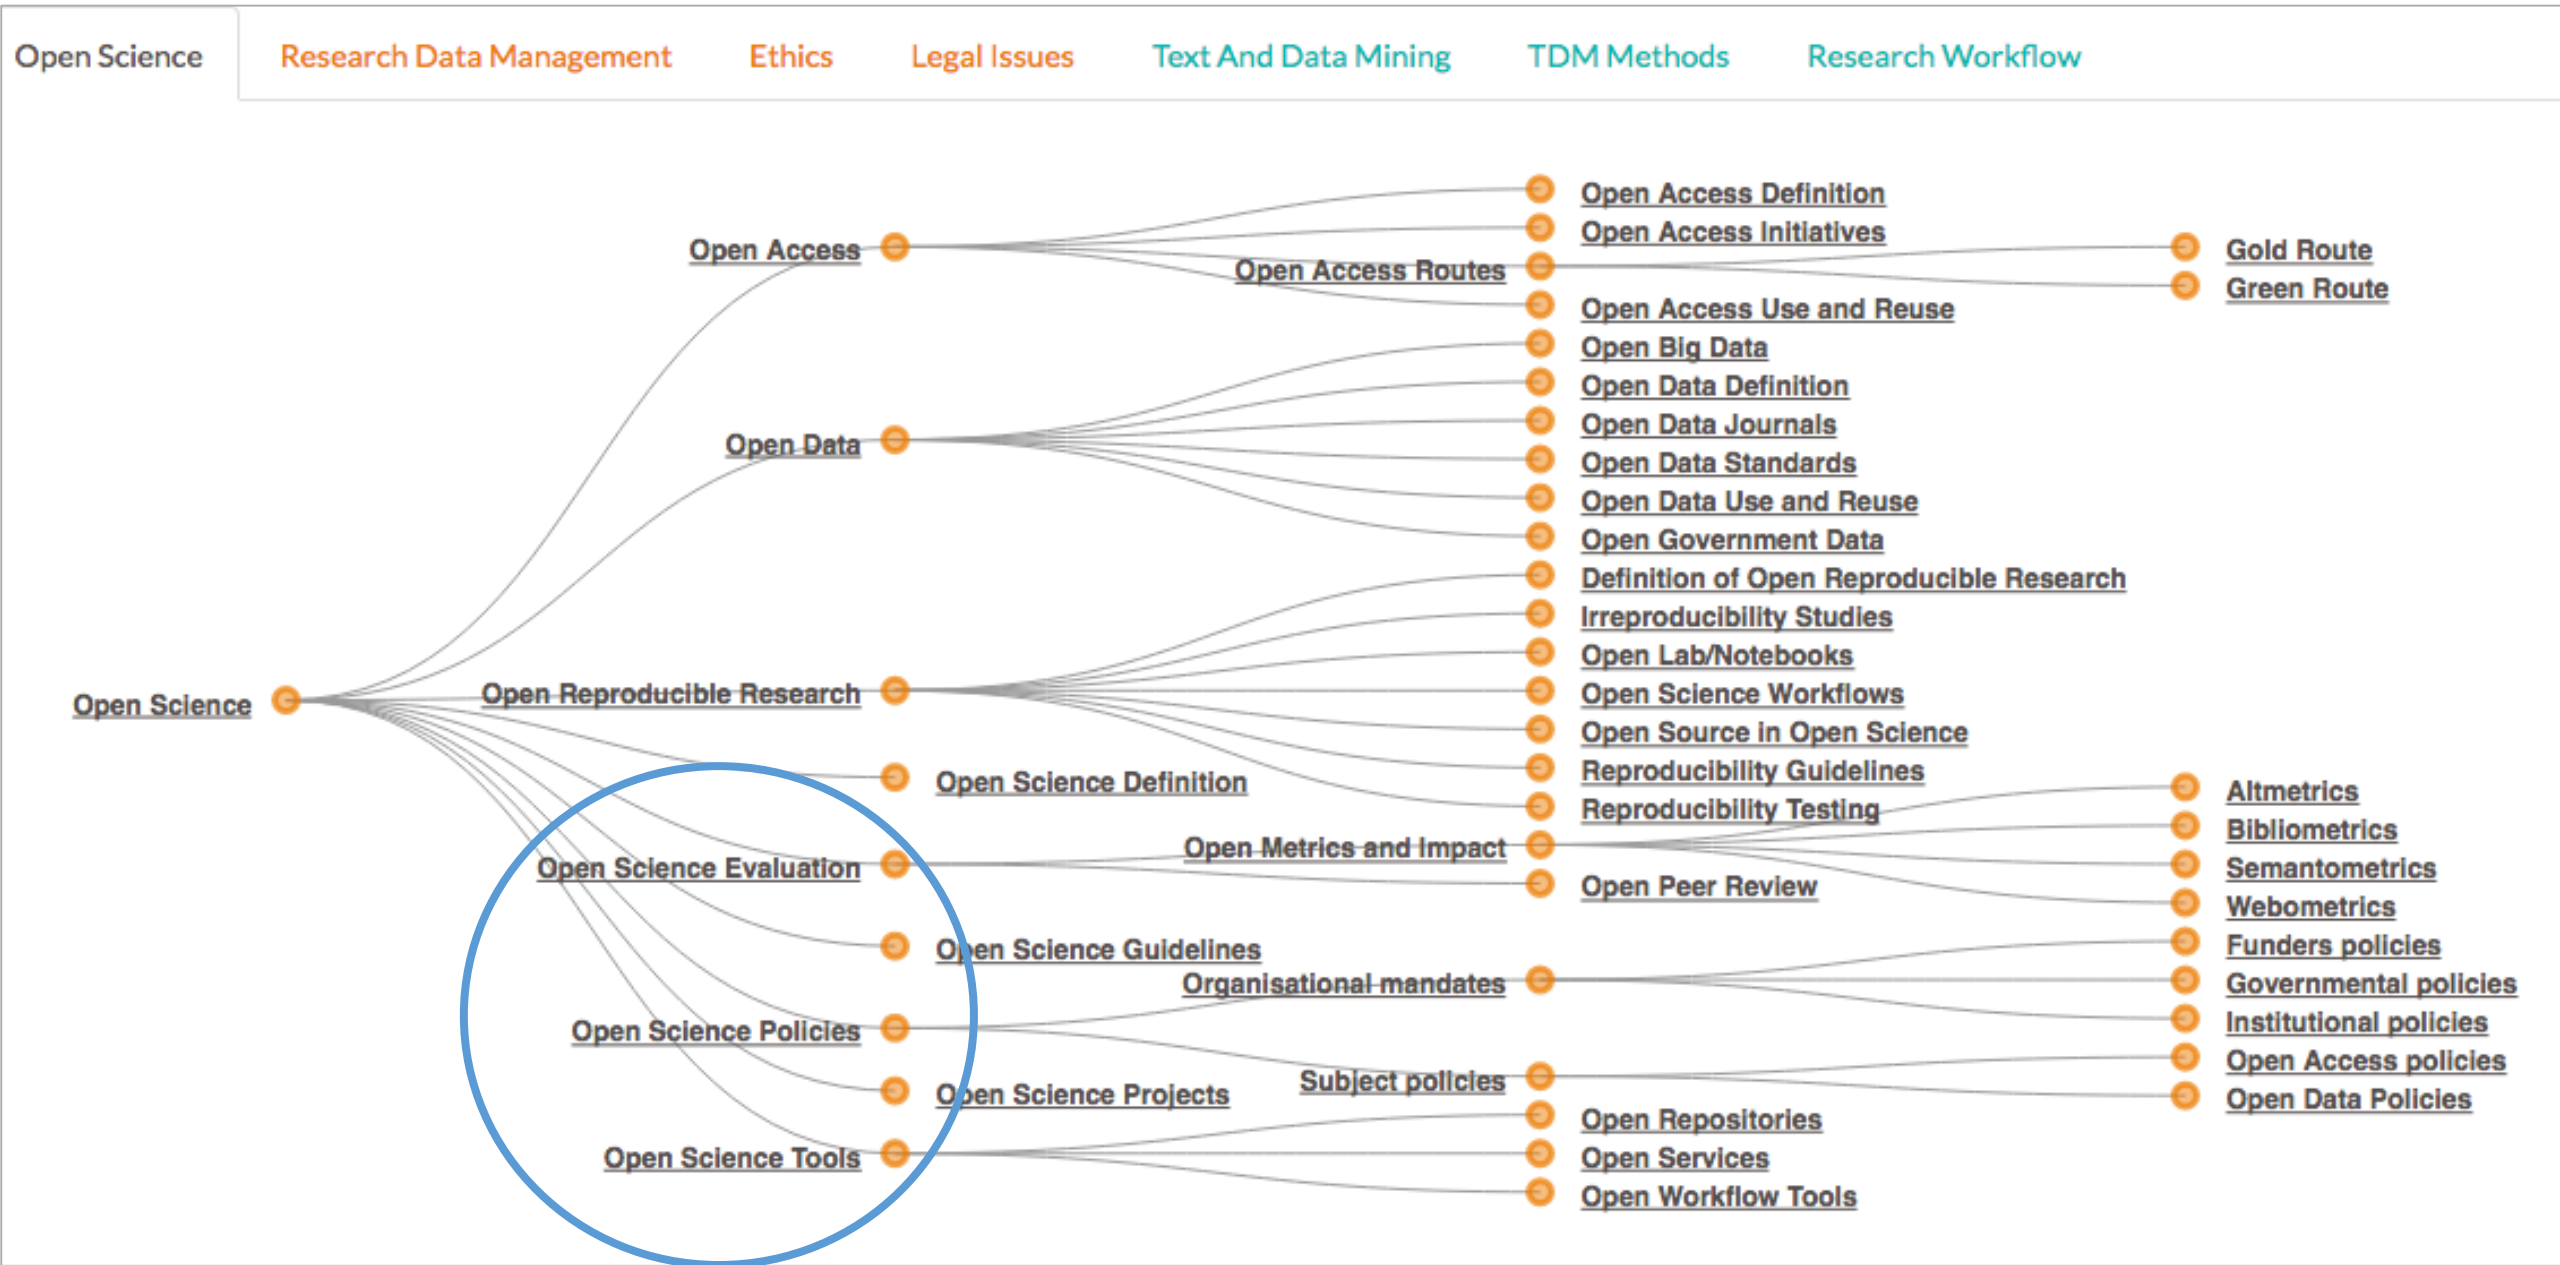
Open Science Research Data Management Ethics Legal Issues Text And Data Mining TDM Methods Research Workflow

Open Science

Open Access
Open Access Definition
Open Access Initiatives
Open Access Routes
Gold Route
Green Route
Open Access Use and Reuse

Open Data
Open Big Data
Open Data Definition
Open Data Journals
Open Data Standards
Open Data Use and Reuse
Open Government Data

Open Reproducible Research
Definition of Open Reproducible Research
Irreproducibility Studies
Open Lab/Notebooks
Open Science Workflows
Open Source in Open Science
Reproducibility Guidelines
Reproducibility Testing

Open Science Definition

Open Science Evaluation
Open Metrics and Impact
Altmetrics
Bibliometrics
Semantometrics
Webometrics
Open Peer Review

Open Science Guidelines

Open Science Policies
Organisational mandates
Funders policies
Governmental policies
Institutional policies
Subject policies
Open Access policies
Open Data Policies

Open Science Projects

Open Science Tools
Open Repositories
Open Services
Open Workflow Tools